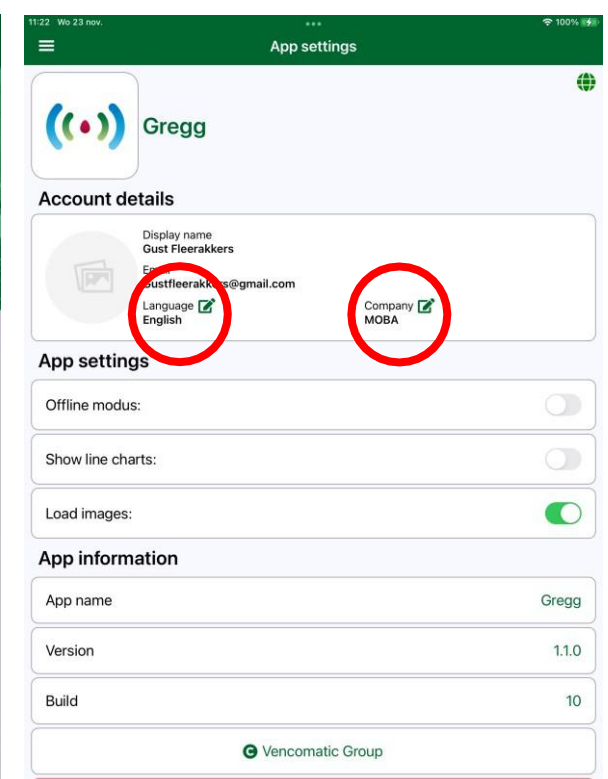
11:22 Wo 23 nov.

100%

App settings

Gregg

Account details

Display name
Gust Fleerakkers

Em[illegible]
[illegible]ustfleerakk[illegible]s@gmail.com

Language
English

Company
MOBA

App settings

Offline modus:

Show line charts:

Load images:

App information

App name Gregg

Version 1.1.0

Build 10

Vencomatic Group